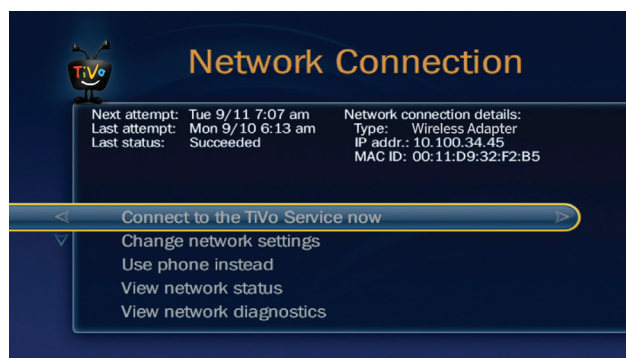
TiVo

Network Connection

Next attempt: Tue 9/11 7:07 am
Last attempt: Mon 9/10 6:13 am
Last status: Succeeded

Network connection details:
Type: Wireless Adapter
IP addr.: 10.100.34.45
MAC ID: 00:11:D9:32:F2:B5

Connect to the TiVo Service now
Change network settings
Use phone instead
View network status
View network diagnostics